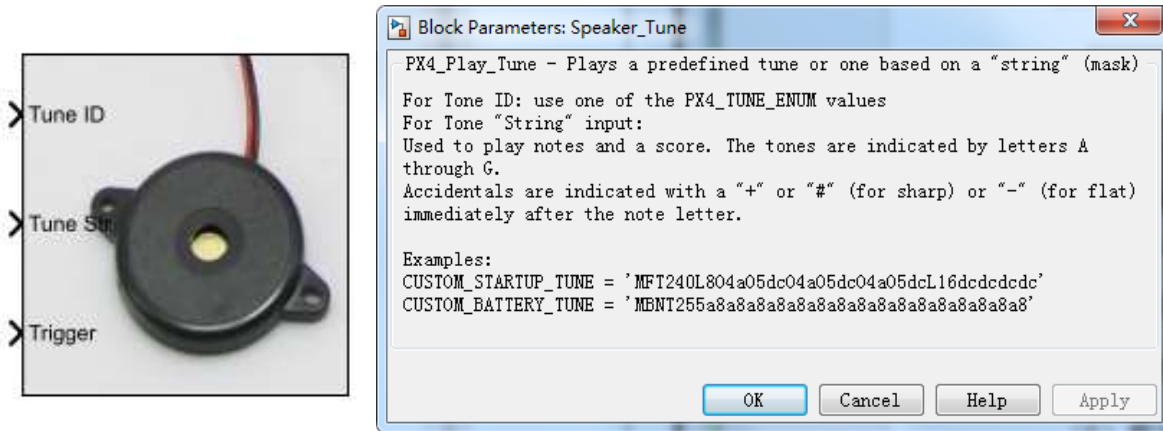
Tune ID

Tune St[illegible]

Trigger

Block Parameters: Speaker_Tune

PX4_Play_Tune - Plays a predefined tune or one based on a "string" (mask)

For Tone ID: use one of the PX4_TUNE_ENUM values
For Tone "String" input:
Used to play notes and a score. The tones are indicated by letters A through G.
Accidentals are indicated with a "+" or "#" (for sharp) or "-" (for flat) immediately after the note letter.

Examples:
CUSTOM_STARTUP_TUNE = 'MFT240L804a05dc04a05dc04a05dcL16dcdcdcdc'
CUSTOM_BATTERY_TUNE = 'MBNT255a8a8a8a8a8a8a8a8a8a8a8a8a8a8a8a8'

OK Cancel Help Apply